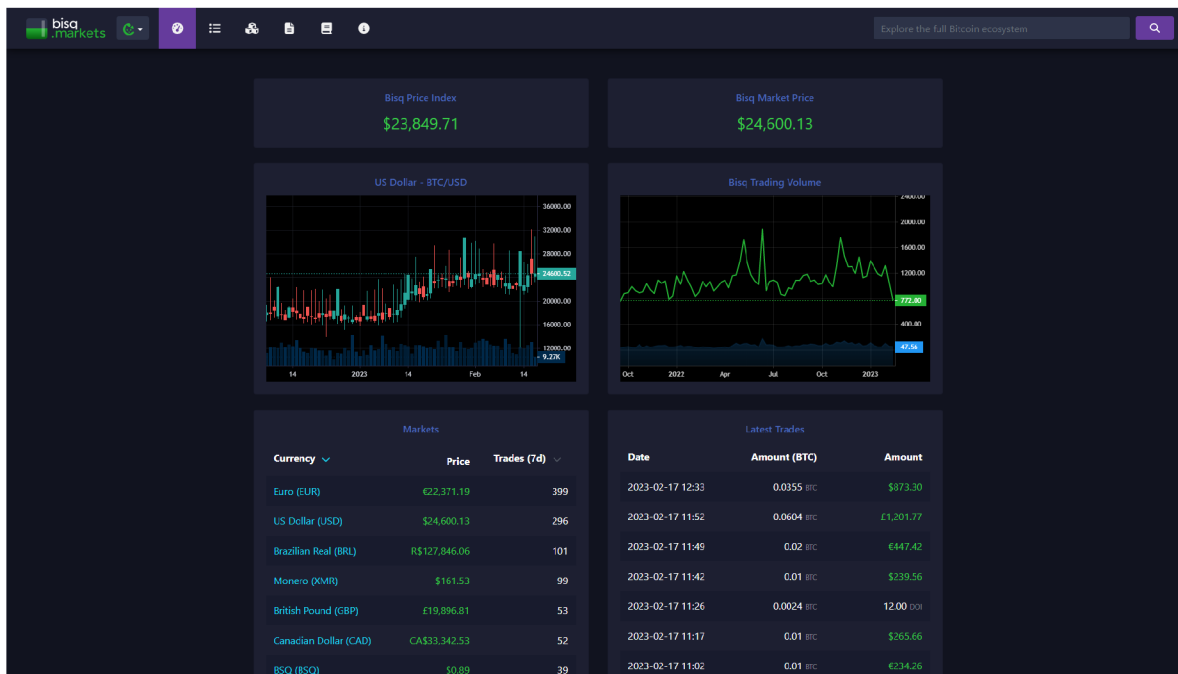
bisq .markets

Explore the full Bitcoin ecosystem

Bisq Price Index
$23,849.71

Bisq Market Price
$24,600.13

US Dollar - BTC/USD

36000.00
32000.00
28000.00
24600.52
20000.00
16000.00
12000.00
9.27K
14
2023
14
Feb
14

Bisq Trading Volume

2400.00
2000.00
1600.00
1200.00
772.80
400.00
47.56
Oct
2022
Apr
Jul
Oct
2023

Markets

| Currency | Price | Trades (7d) |
|---|---|---|
| Euro (EUR) | €22,371.19 | 399 |
| US Dollar (USD) | $24,600.13 | 296 |
| Brazilian Real (BRL) | R$127,846.06 | 101 |
| Monero (XMR) | $161.53 | 99 |
| British Pound (GBP) | £19,896.81 | 53 |
| Canadian Dollar (CAD) | CA$33,342.53 | 52 |
| BSQ (BSQ) | $0.89 | 39 |

Latest Trades

| Date | Amount (BTC) | Amount |
|---|---|---|
| 2023-02-17 12:33 | 0.0355 BTC | $873.30 |
| 2023-02-17 11:52 | 0.0604 BTC | £1,201.77 |
| 2023-02-17 11:49 | 0.02 BTC | €447.42 |
| 2023-02-17 11:42 | 0.01 BTC | $239.56 |
| 2023-02-17 11:26 | 0.0024 BTC | 12.00 DOI |
| 2023-02-17 11:17 | 0.01 BTC | $265.66 |
| 2023-02-17 11:02 | 0.01 BTC | €234.26 |